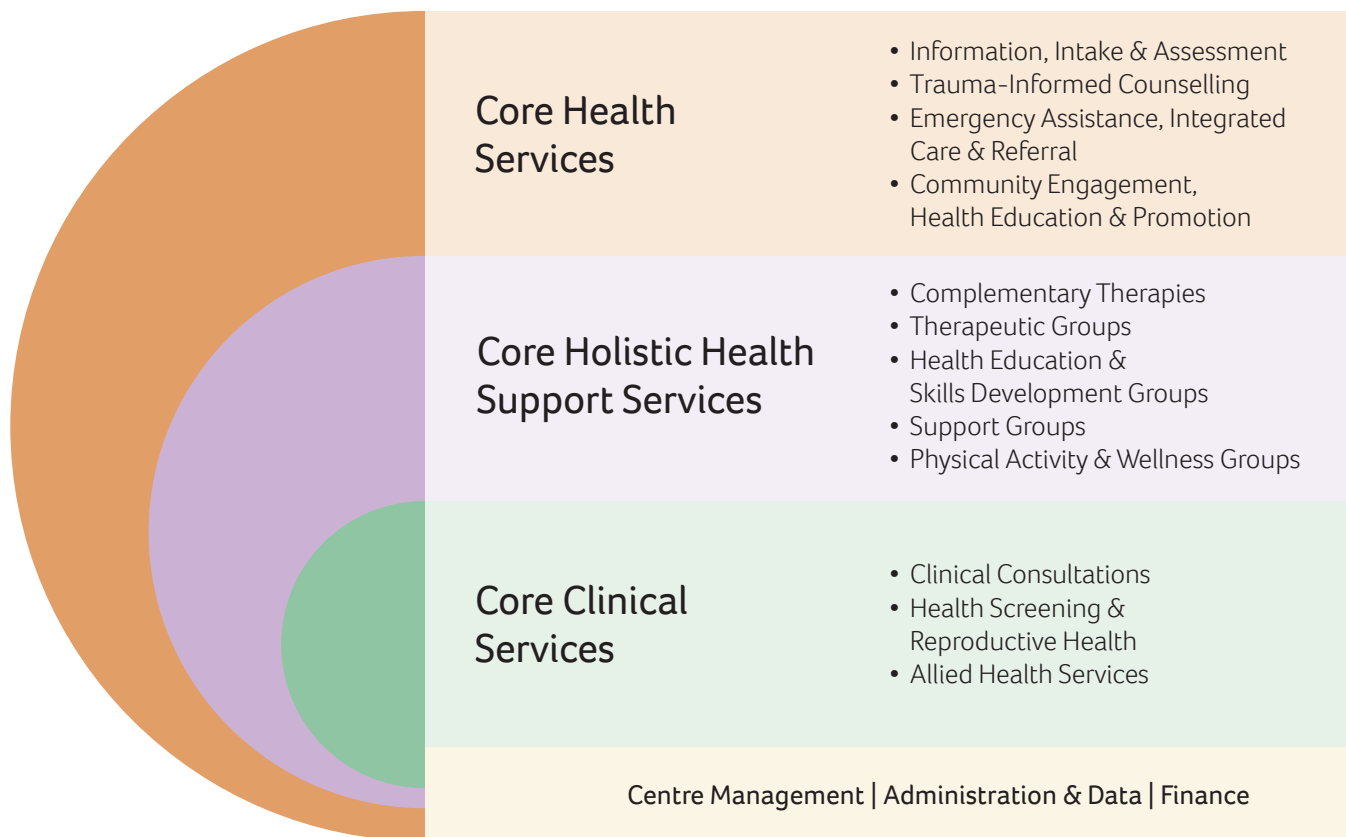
Core Health Services

• Information, Intake & Assessment
• Trauma-Informed Counselling
• Emergency Assistance, Integrated Care & Referral
• Community Engagement, Health Education & Promotion

Core Holistic Health Support Services

• Complementary Therapies
• Therapeutic Groups
• Health Education & Skills Development Groups
• Support Groups
• Physical Activity & Wellness Groups

Core Clinical Services

• Clinical Consultations
• Health Screening & Reproductive Health
• Allied Health Services

Centre Management | Administration & Data | Finance